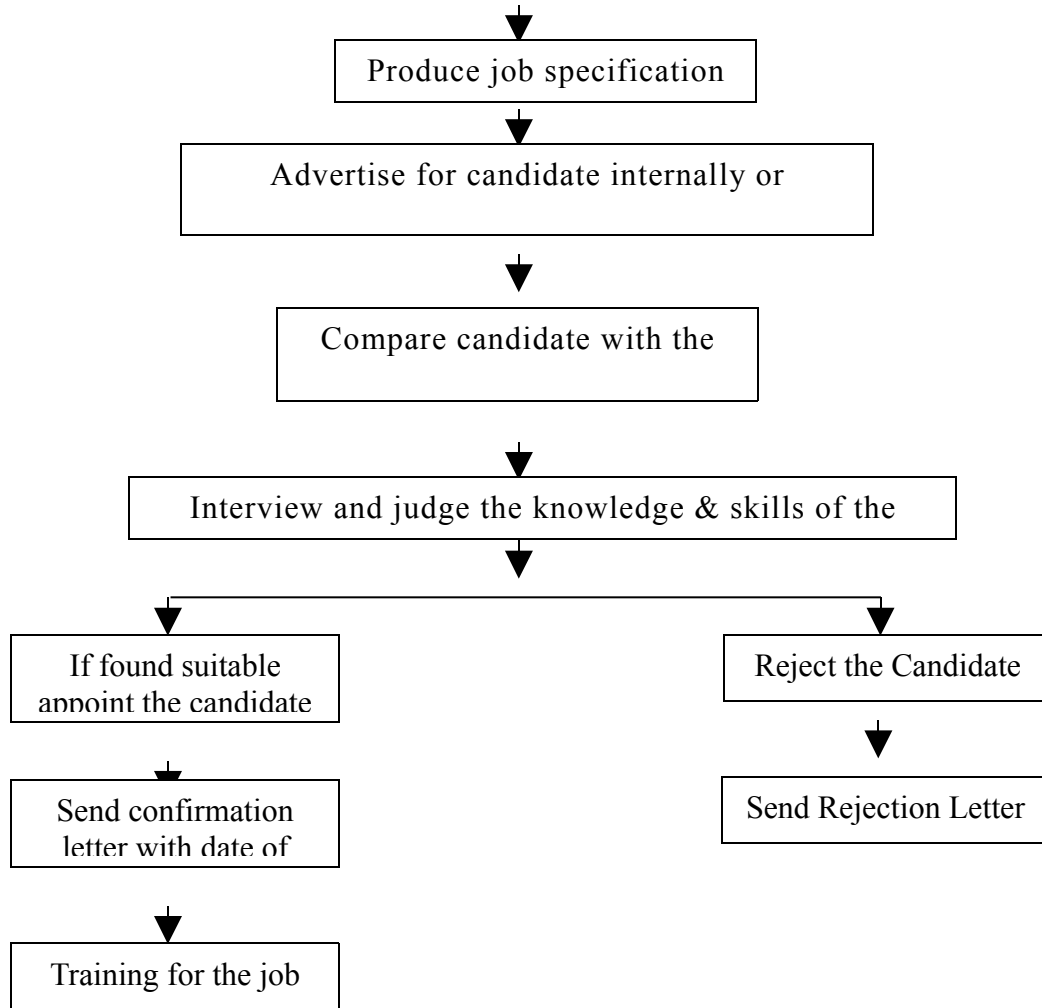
Produce job specification

Advertise for candidate internally or

Compare candidate with the

Interview and judge the knowledge & skills of the

If found suitable appoint the candidate

Reject the Candidate

Send confirmation letter with date of

Send Rejection Letter

Training for the job